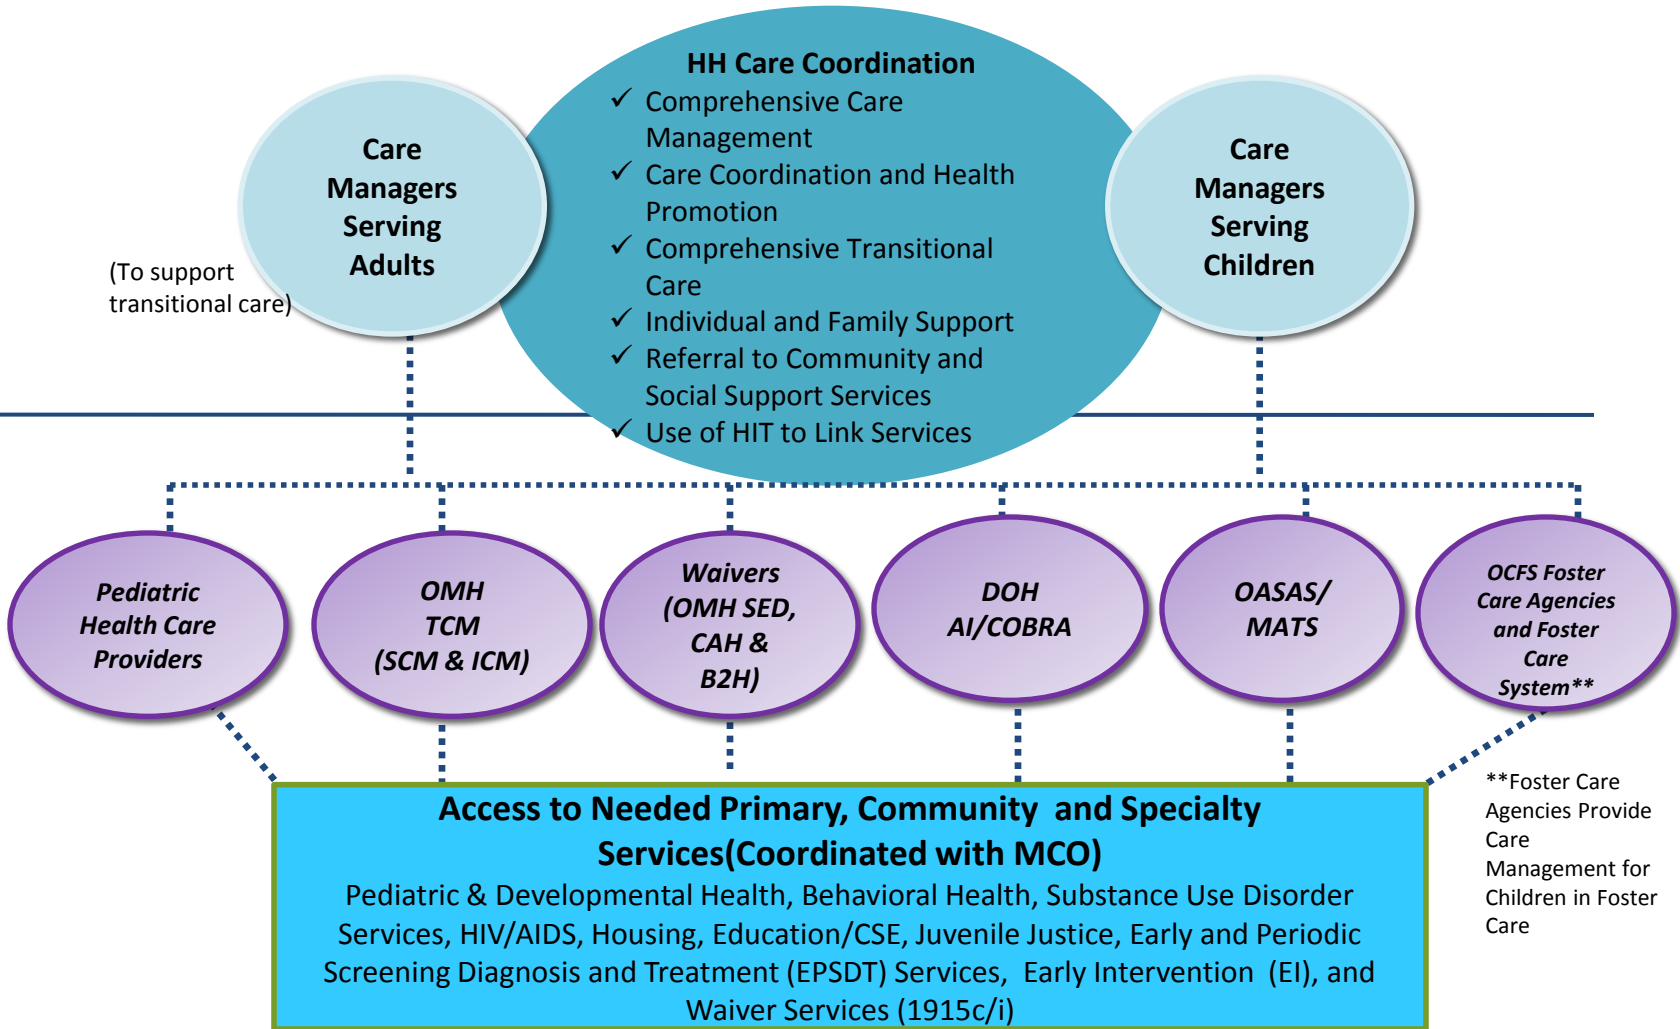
HH Care Coordination
✓ Comprehensive Care Management
✓ Care Coordination and Health Promotion
✓ Comprehensive Transitional Care
✓ Individual and Family Support
✓ Referral to Community and Social Support Services
✓ Use of HIT to Link Services

Care Managers Serving Adults

(To support transitional care)

Care Managers Serving Children

Pediatric Health Care Providers

OMH TCM (SCM & ICM)

Waivers (OMH SED, CAH & B2H)

DOH AI/COBRA

OASAS/ MATS

OCFS Foster Care Agencies and Foster Care System**

Access to Needed Primary, Community and Specialty Services(Coordinated with MCO)

Pediatric & Developmental Health, Behavioral Health, Substance Use Disorder Services, HIV/AIDS, Housing, Education/CSE, Juvenile Justice, Early and Periodic Screening Diagnosis and Treatment (EPSDT) Services, Early Intervention (EI), and Waiver Services (1915c/i)

**Foster Care Agencies Provide Care Management for Children in Foster Care